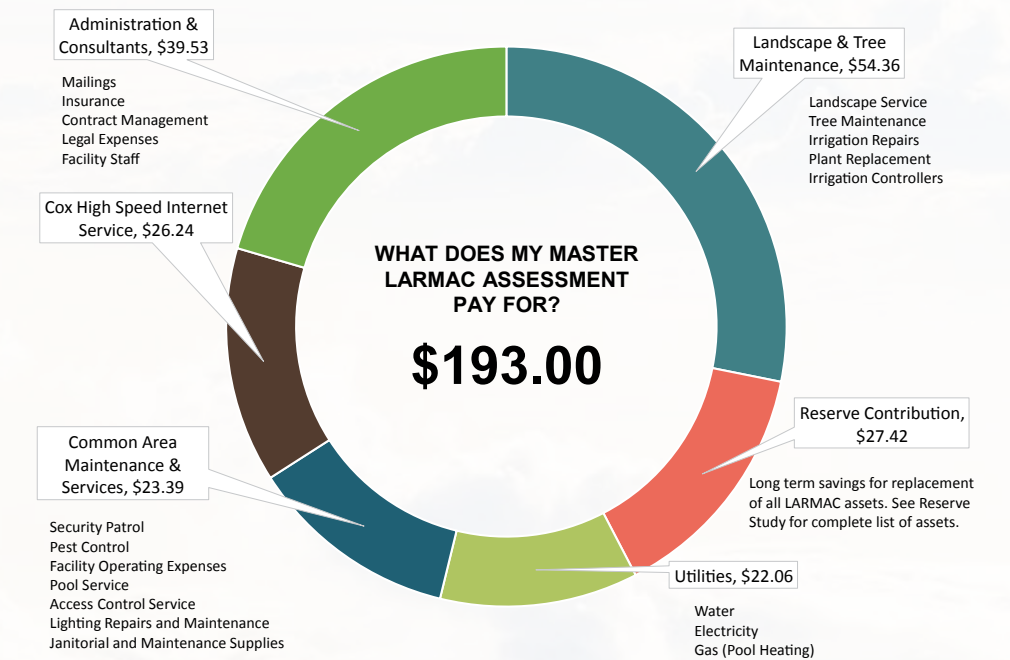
Administration & Consultants, $39.53

Mailings
Insurance
Contract Management
Legal Expenses
Facility Staff

Landscape & Tree Maintenance, $54.36

Landscape Service
Tree Maintenance
Irrigation Repairs
Plant Replacement
Irrigation Controllers

Cox High Speed Internet Service, $26.24

WHAT DOES MY MASTER LARMAC ASSESSMENT PAY FOR?

$193.00

Reserve Contribution, $27.42

Long term savings for replacement of all LARMAC assets. See Reserve Study for complete list of assets.

Common Area Maintenance & Services, $23.39

Security Patrol
Pest Control
Facility Operating Expenses
Pool Service
Access Control Service
Lighting Repairs and Maintenance
Janitorial and Maintenance Supplies

Utilities, $22.06

Water
Electricity
Gas (Pool Heating)